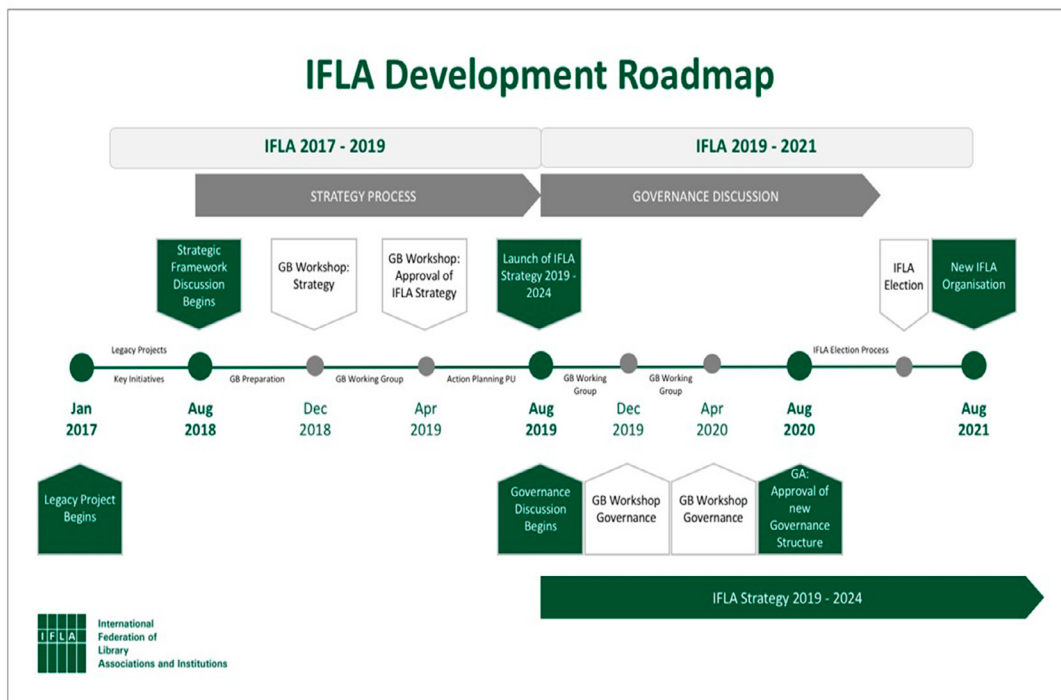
IFLA Development Roadmap

IFLA 2017 - 2019

IFLA 2019 - 2021

STRATEGY PROCESS

GOVERNANCE DISCUSSION

Strategic Framework Discussion Begins

GB Workshop: Strategy

GB Workshop: Approval of IFLA Strategy

Launch of IFLA Strategy 2019 - 2024

IFLA Election

New IFLA Organisation

Legacy Projects

Key Initiatives

GB Preparation

GB Working Group

Action Planning PU

GB Working Group

GB Working Group

IFLA Election Process

Jan 2017

Aug 2018

Dec 2018

Apr 2019

Aug 2019

Dec 2019

Apr 2020

Aug 2020

Aug 2021

Legacy Project Begins

Governance Discussion Begins

GB Workshop Governance

GB Workshop Governance

GA: Approval of new Governance Structure

IFLA Strategy 2019 - 2024

IFLA

International Federation of Library Associations and Institutions